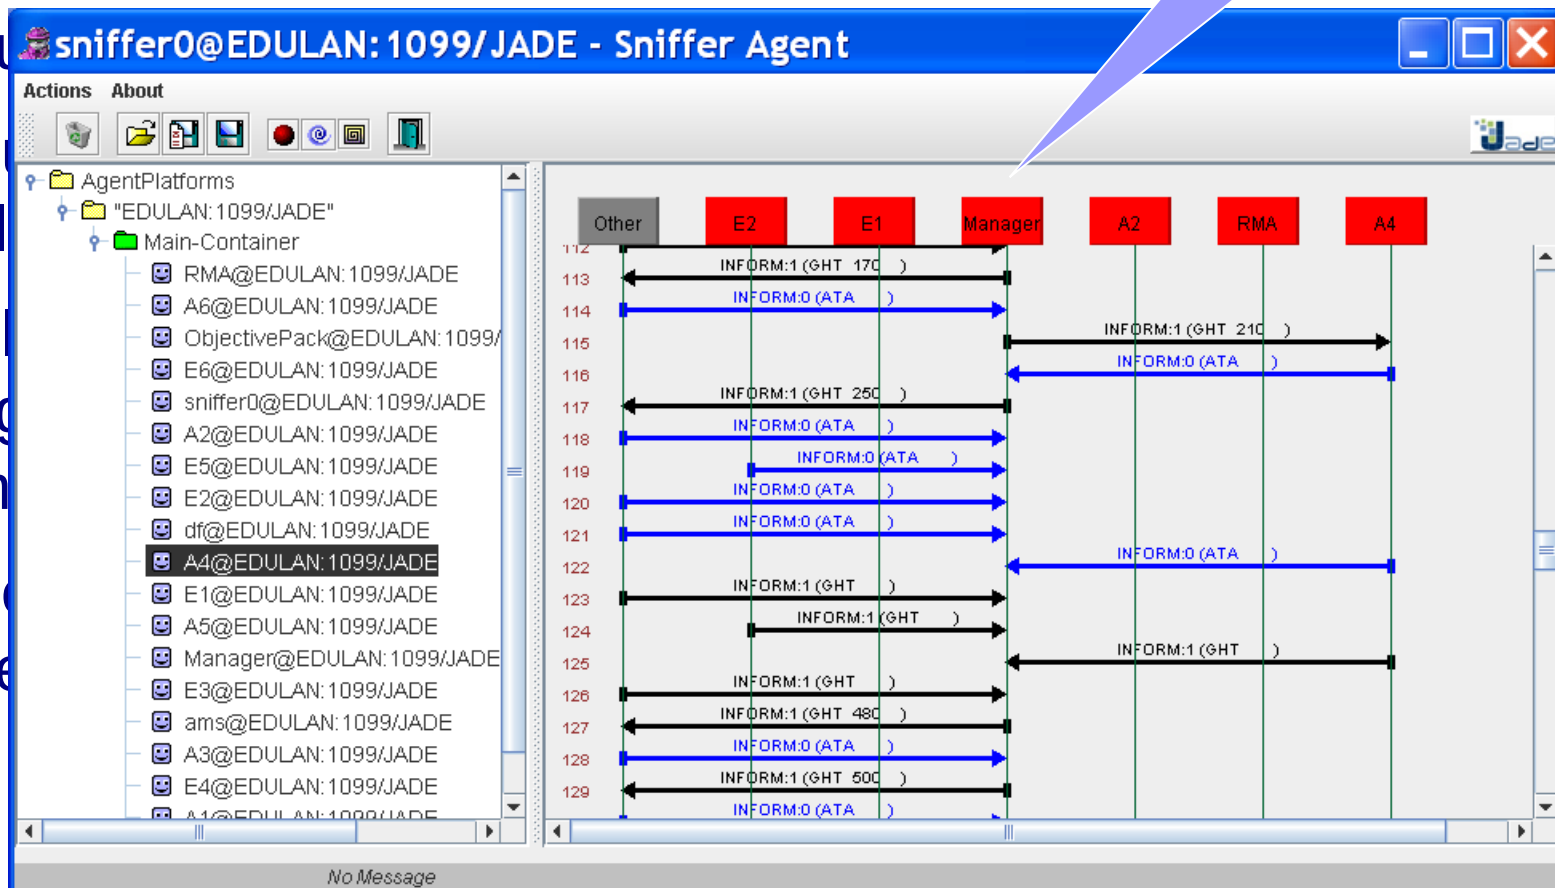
sniffer0@EDULAN:1099/JADE - Sniffer Agent

Actions About

AgentPlatforms
"EDULAN:1099/JADE"
Main-Container
RMA@EDULAN:1099/JADE
A6@EDULAN:1099/JADE
ObjectivePack@EDULAN:1099/
E6@EDULAN:1099/JADE
sniffer0@EDULAN:1099/JADE
A2@EDULAN:1099/JADE
E5@EDULAN:1099/JADE
E2@EDULAN:1099/JADE
df@EDULAN:1099/JADE
A4@EDULAN:1099/JADE
E1@EDULAN:1099/JADE
A5@EDULAN:1099/JADE
Manager@EDULAN:1099/JADE
E3@EDULAN:1099/JADE
ams@EDULAN:1099/JADE
A3@EDULAN:1099/JADE
E4@EDULAN:1099/JADE

Other E2 E1 Manager A2 RMA A4

113 INFORM:1 (GHT 170 )
114 INFORM:0 (ATA )
115 INFORM:1 (GHT 210 )
116 INFORM:0 (ATA )
117 INFORM:1 (GHT 250 )
118 INFORM:0 (ATA )
119 INFORM:0 (ATA )
120 INFORM:0 (ATA )
121 INFORM:0 (ATA )
122 INFORM:0 (ATA )
123 INFORM:1 (GHT )
124 INFORM:1 (GHT )
125 INFORM:1 (GHT )
126 INFORM:1 (GHT )
127 INFORM:1 (GHT 480 )
128 INFORM:0 (ATA )
129 INFORM:1 (GHT 500 )
INFORM:0 (ATA )

No Message